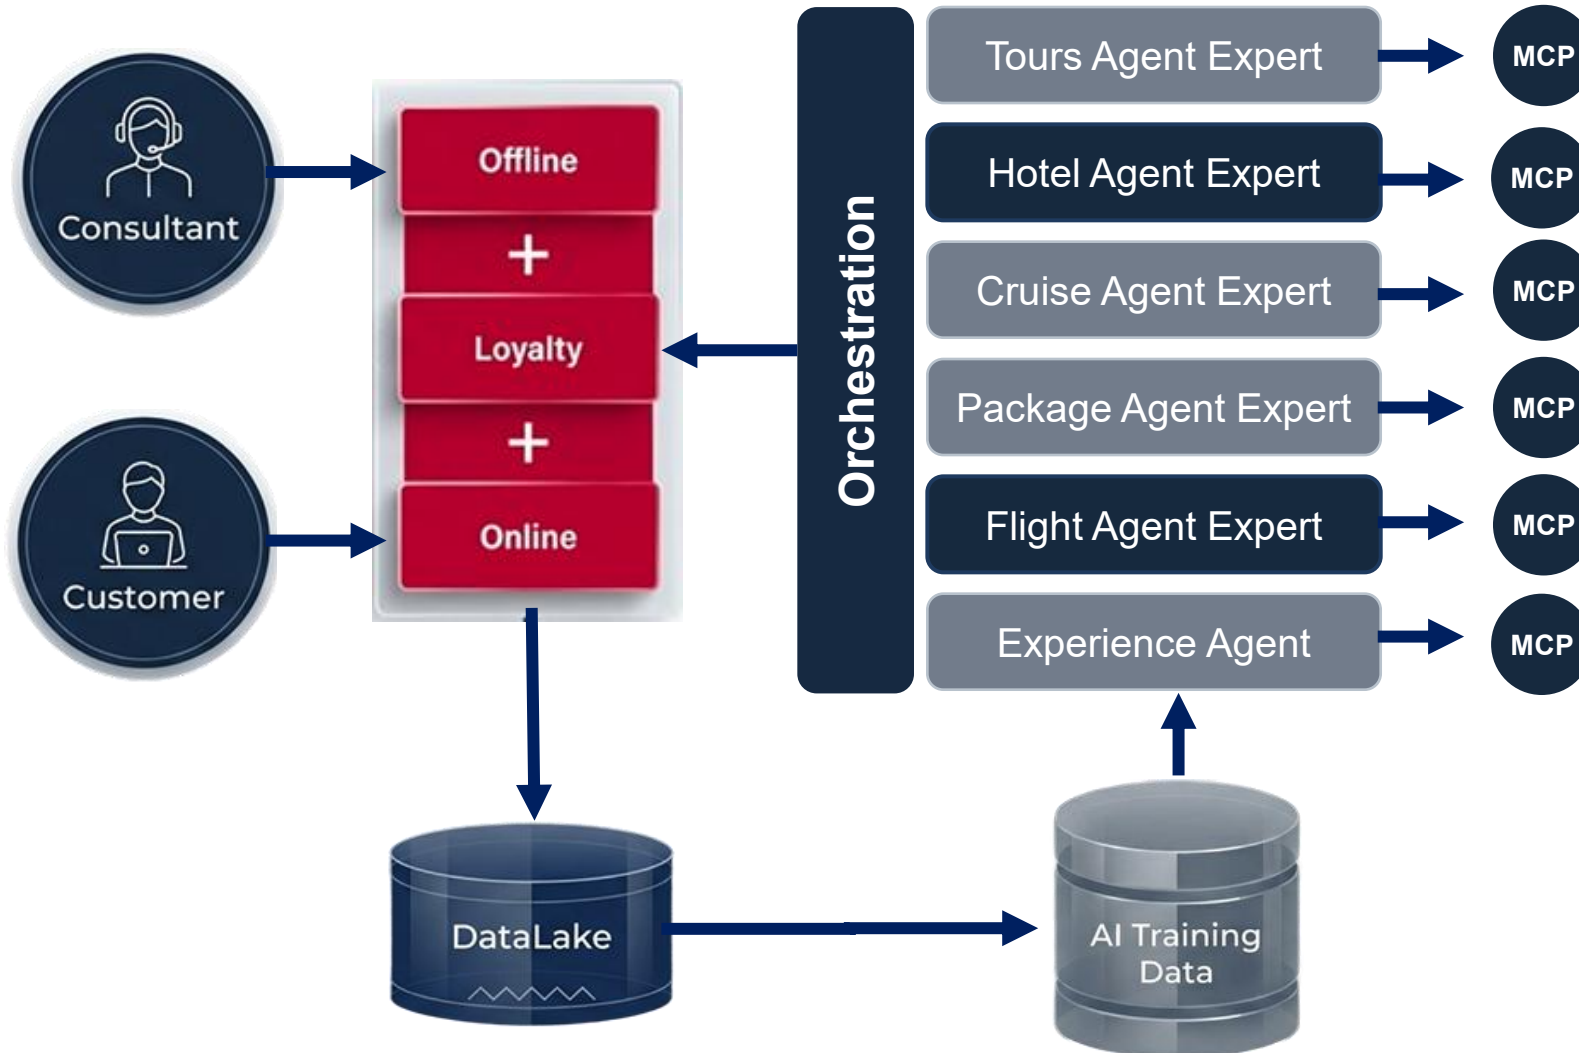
Consultant

Customer

Offline
+
Loyalty
+
Online

Orchestration

Tours Agent Expert
MCP
Hotel Agent Expert
MCP
Cruise Agent Expert
MCP
Package Agent Expert
MCP
Flight Agent Expert
MCP
Experience Agent
MCP

DataLake

AI Training Data